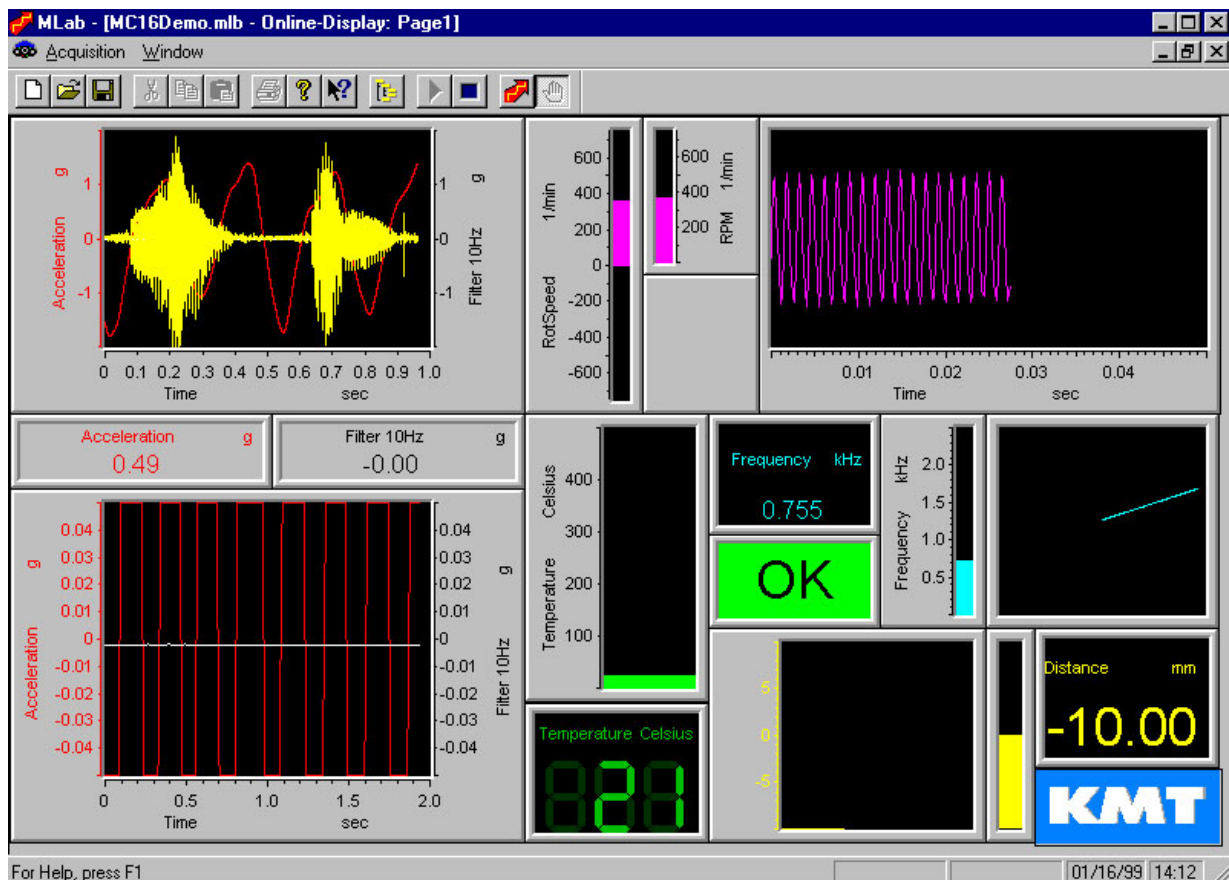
MLab - [MC16Demo.mlb - Online-Display: Page1]

Acquisition Window

Acceleration g
1
0
-1
0 0.1 0.2 0.3 0.4 0.5 0.6 0.7 0.8 0.9 1.0
Time sec
1
0
-1
Filter 10Hz g

RotSpeed 1/min
600
400
200
0
-200
-400
-600

600
400
200
RPM 1/min

0.01 0.02 0.03 0.04
Time sec

Acceleration g
0.49

Filter 10Hz g
-0.00

Acceleration g
0.04
0.03
0.02
0.01
0
-0.01
-0.02
-0.03
-0.04
0 0.5 1.0 1.5 2.0
Time sec
0.04
0.03
0.02
0.01
0
-0.01
-0.02
-0.03
-0.04
Filter 10Hz g

Temperature Celsius
400
300
200
100

Temperature Celsius
21

Frequency kHz
0.755

OK

Frequency kHz
2.0
1.5
1.0
0.5

5
0
-5

Distance mm
-10.00

KMT

For Help, press F1
01/16/99 14:12